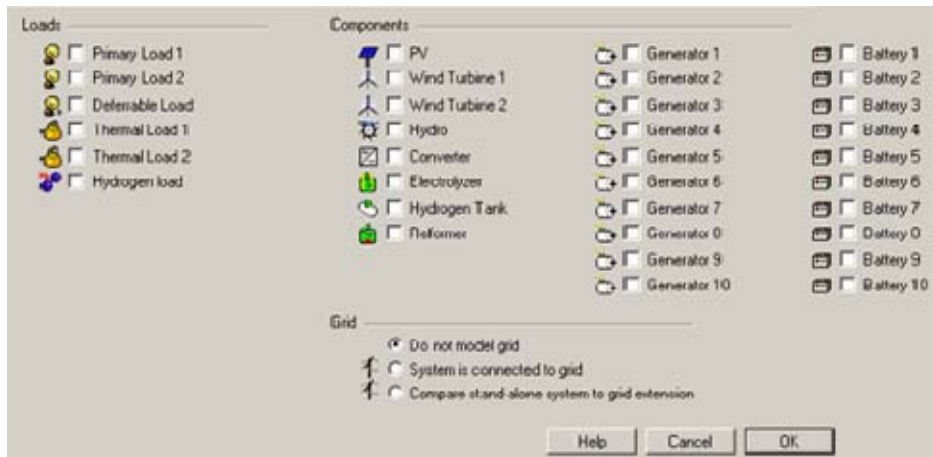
Loads

Primary Load 1
Primary Load 2
Deferrable Load
Thermal Load 1
Thermal Load 2
Hydrogen load

Components

PV
Wind Turbine 1
Wind Turbine 2
Hydro
Converter
Electrolyzer
Hydrogen Tank
Reformer

Generator 1
Generator 2
Generator 3
Generator 4
Generator 5
Generator 6
Generator 7
Generator 8
Generator 9
Generator 10

Battery 1
Battery 2
Battery 3
Battery 4
Battery 5
Battery 6
Battery 7
Battery 8
Battery 9
Battery 10

Grid

Do not model grid
System is connected to grid
Compare stand-alone system to grid extension

Help
Cancel
OK